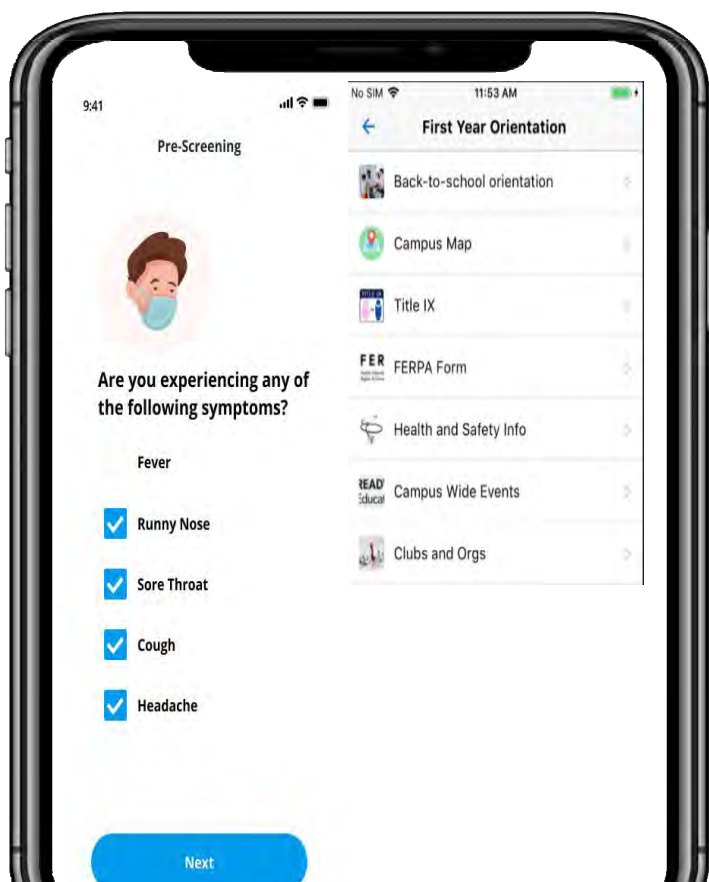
9:41

Pre-Screening

Are you experiencing any of the following symptoms?

Fever

Runny Nose

Sore Throat

Cough

Headache

Next

No SIM

11:53 AM

First Year Orientation

Back-to-school orientation

Campus Map

Title IX

FERPA Form

Health and Safety Info

Campus Wide Events

Clubs and Orgs